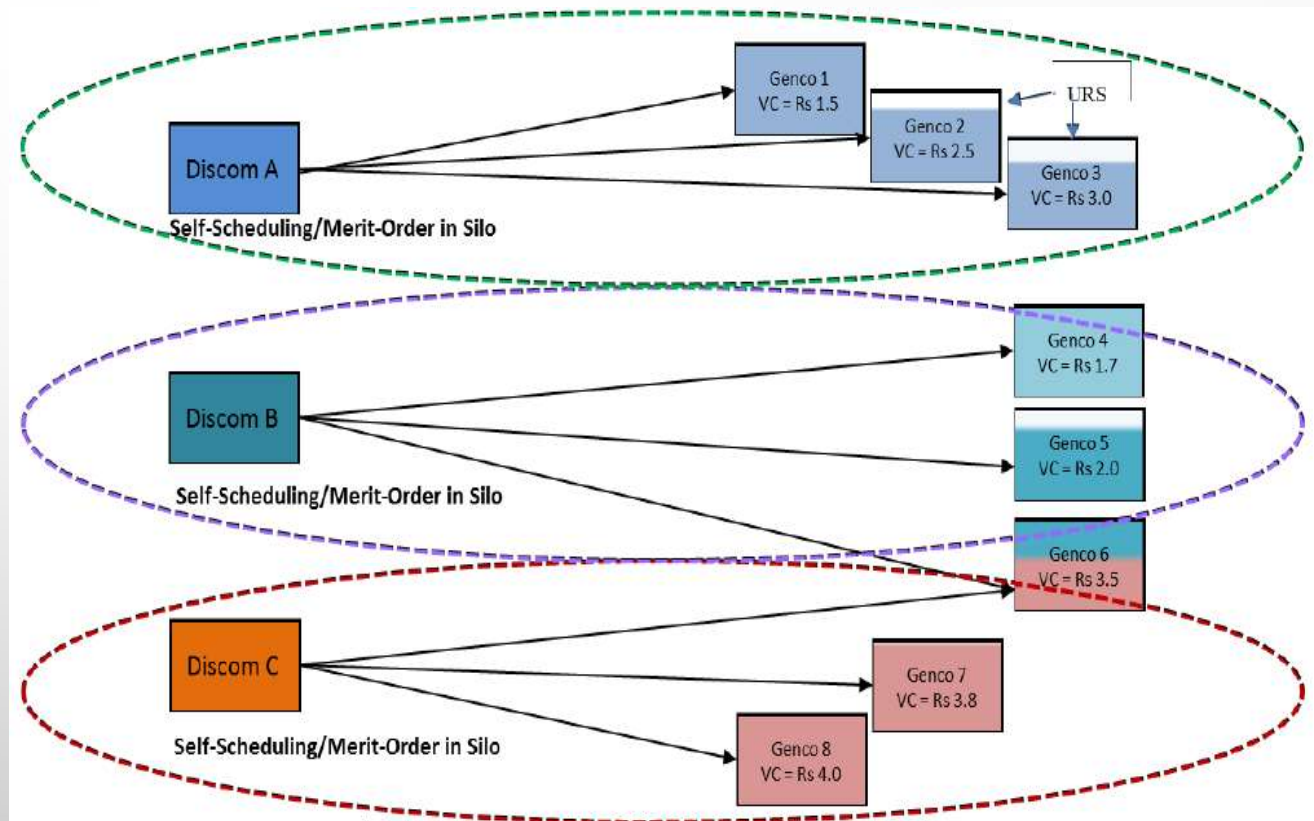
Genco 1
VC = Rs 1.5

Genco 2
VC = Rs 2.5

URS

Discom A

Genco 3
VC = Rs 3.0

Self-Scheduling/Merit-Order in Silo

Genco 4
VC = Rs 1.7

Discom B

Genco 5
VC = Rs 2.0

Self-Scheduling/Merit-Order in Silo

Genco 6
VC = Rs 3.5

Discom C

Genco 7
VC = Rs 3.8

Self-Scheduling/Merit-Order in Silo

Genco 8
VC = Rs 4.0